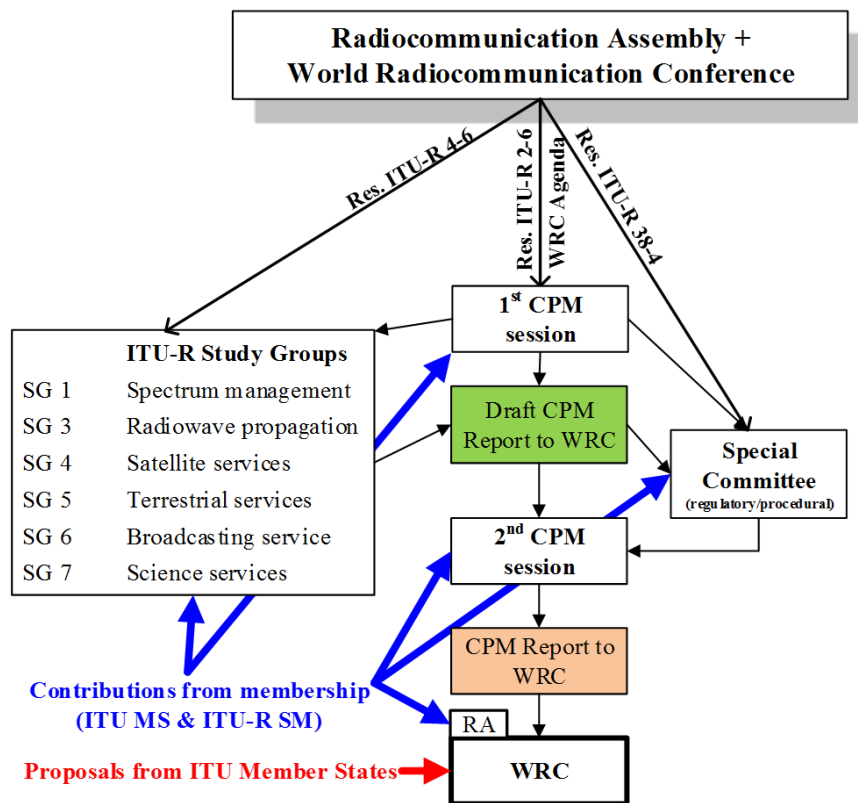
Radiocommunication Assembly +
World Radiocommunication Conference

Res. ITU-R 4-6

Res. ITU-R 2-6

WRC Agenda

Res. ITU-R 38-4

1$^{st}$ CPM session

ITU-R Study Groups

| | |
|---|---|
| SG 1 | Spectrum management |
| SG 3 | Radiowave propagation |
| SG 4 | Satellite services |
| SG 5 | Terrestrial services |
| SG 6 | Broadcasting service |
| SG 7 | Science services |

Draft CPM Report to WRC

Special Committee
(regulatory/procedural)

2$^{nd}$ CPM session

CPM Report to WRC

Contributions from membership
(ITU MS & ITU-R SM)

RA

Proposals from ITU Member States

WRC